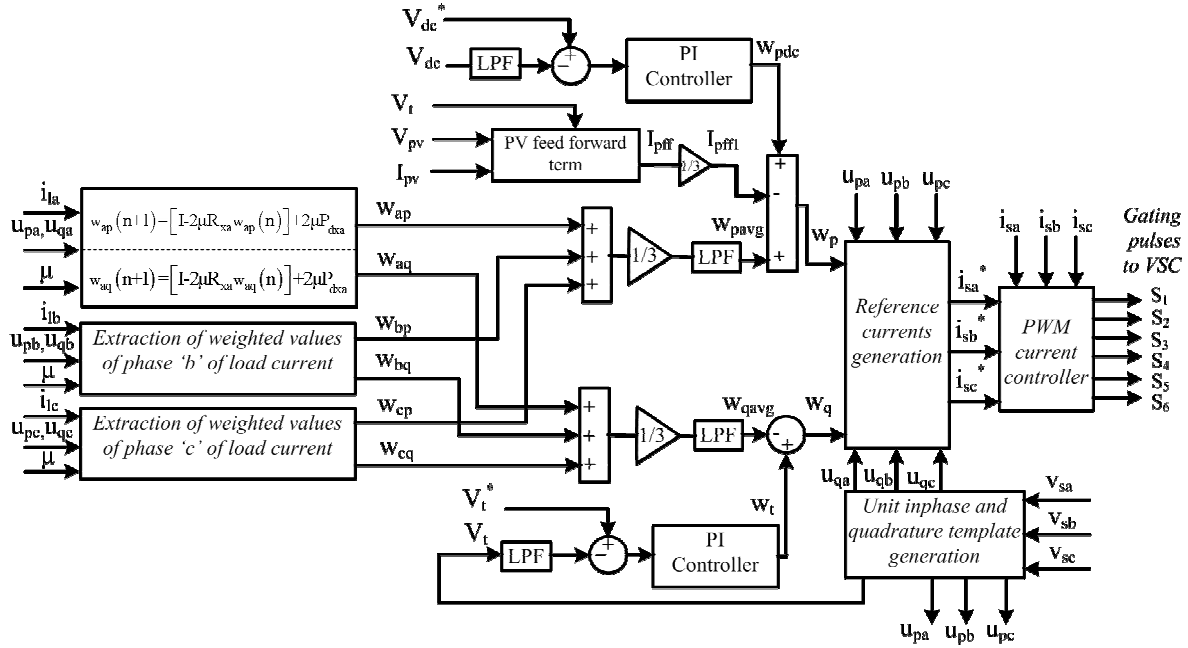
$V_{dc}^*$
$V_{dc}$
LPF
-
+
PI Controller
$w_{pdc}$
$V_t$
$V_{pv}$
$I_{pv}$
PV feed forward term
$I_{pff}$
2/3
$I_{pff1}$
+
-
+
$i_{la}$
$u_{pa}, u_{qa}$
$\mu$
$w_{ap}(n+1)=[I-2\mu R_{xa}w_{ap}(n)]+2\mu P_{dxa}$
$w_{aq}(n+1)=[I-2\mu R_{xa}w_{aq}(n)]+2\mu P_{dxa}$
$w_{ap}$
$w_{aq}$
+
+
+
1/3
LPF
$w_{pavg}$
$w_p$
$u_{pa}$ $u_{pb}$ $u_{pc}$
$i_{sa}$ $i_{sb}$ $i_{sc}$
Gating pulses to VSC
$i_{lb}$
$u_{pb}, u_{qb}$
$\mu$
Extraction of weighted values of phase 'b' of load current
$w_{bp}$
$w_{bq}$
Reference currents generation
$i_{sa}^*$
$i_{sb}^*$
$i_{sc}^*$
PWM current controller
$S_1$
$S_2$
$S_3$
$S_4$
$S_5$
$S_6$
$i_{lc}$
$u_{pc}, u_{qc}$
$\mu$
Extraction of weighted values of phase 'c' of load current
$w_{cp}$
$w_{cq}$
+
+
+
1/3
LPF
$w_{qavg}$
-
+
$w_q$
$u_{qa}$ $u_{qb}$ $u_{qc}$
$V_t^*$
$V_t$
LPF
-
+
PI Controller
$w_t$
Unit inphase and quadrature template generation
$v_{sa}$
$v_{sb}$
$v_{sc}$
$u_{pa}$ $u_{pb}$ $u_{pc}$